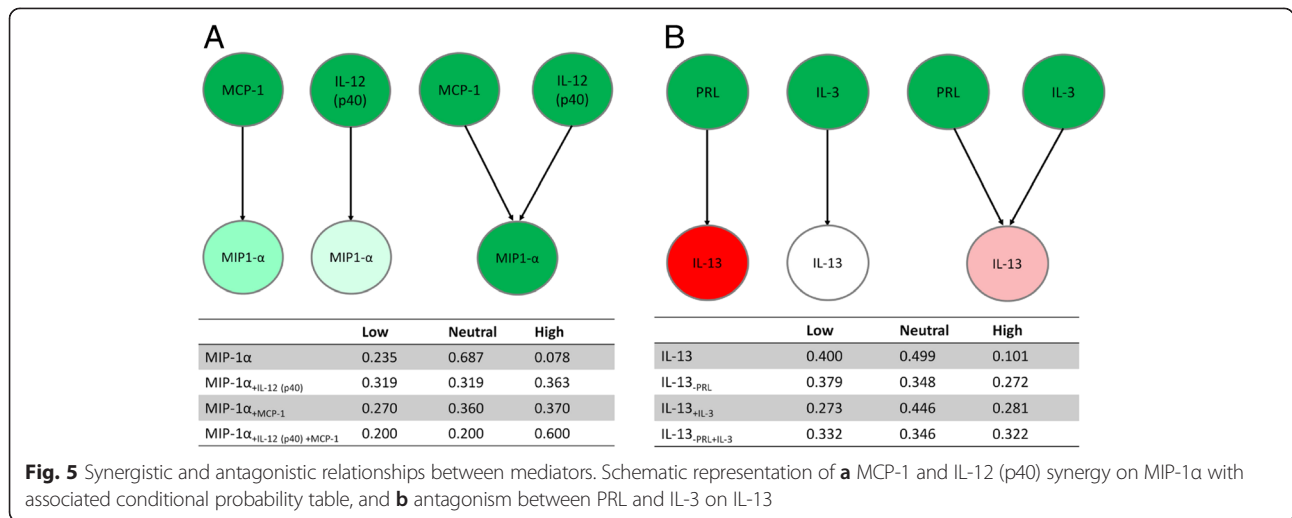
A

MCP-1

IL-12 (p40)

MCP-1

IL-12 (p40)

MIP1-α

MIP1-α

MIP1-α

| | Low | Neutral | High |
|---|---|---|---|
| MIP-1α | 0.235 | 0.687 | 0.078 |
| MIP-1α$_{+IL-12\ (p40)}$ | 0.319 | 0.319 | 0.363 |
| MIP-1α$_{+MCP-1}$ | 0.270 | 0.360 | 0.370 |
| MIP-1α$_{+IL-12\ (p40)\ +MCP-1}$ | 0.200 | 0.200 | 0.600 |

B

PRL

IL-3

PRL

IL-3

IL-13

IL-13

IL-13

| | Low | Neutral | High |
|---|---|---|---|
| IL-13 | 0.400 | 0.499 | 0.101 |
| IL-13$_{-PRL}$ | 0.379 | 0.348 | 0.272 |
| IL-13$_{+IL-3}$ | 0.273 | 0.446 | 0.281 |
| IL-13$_{-PRL+IL-3}$ | 0.332 | 0.346 | 0.322 |

Fig. 5 Synergistic and antagonistic relationships between mediators. Schematic representation of a MCP-1 and IL-12 (p40) synergy on MIP-1α with associated conditional probability table, and b antagonism between PRL and IL-3 on IL-13